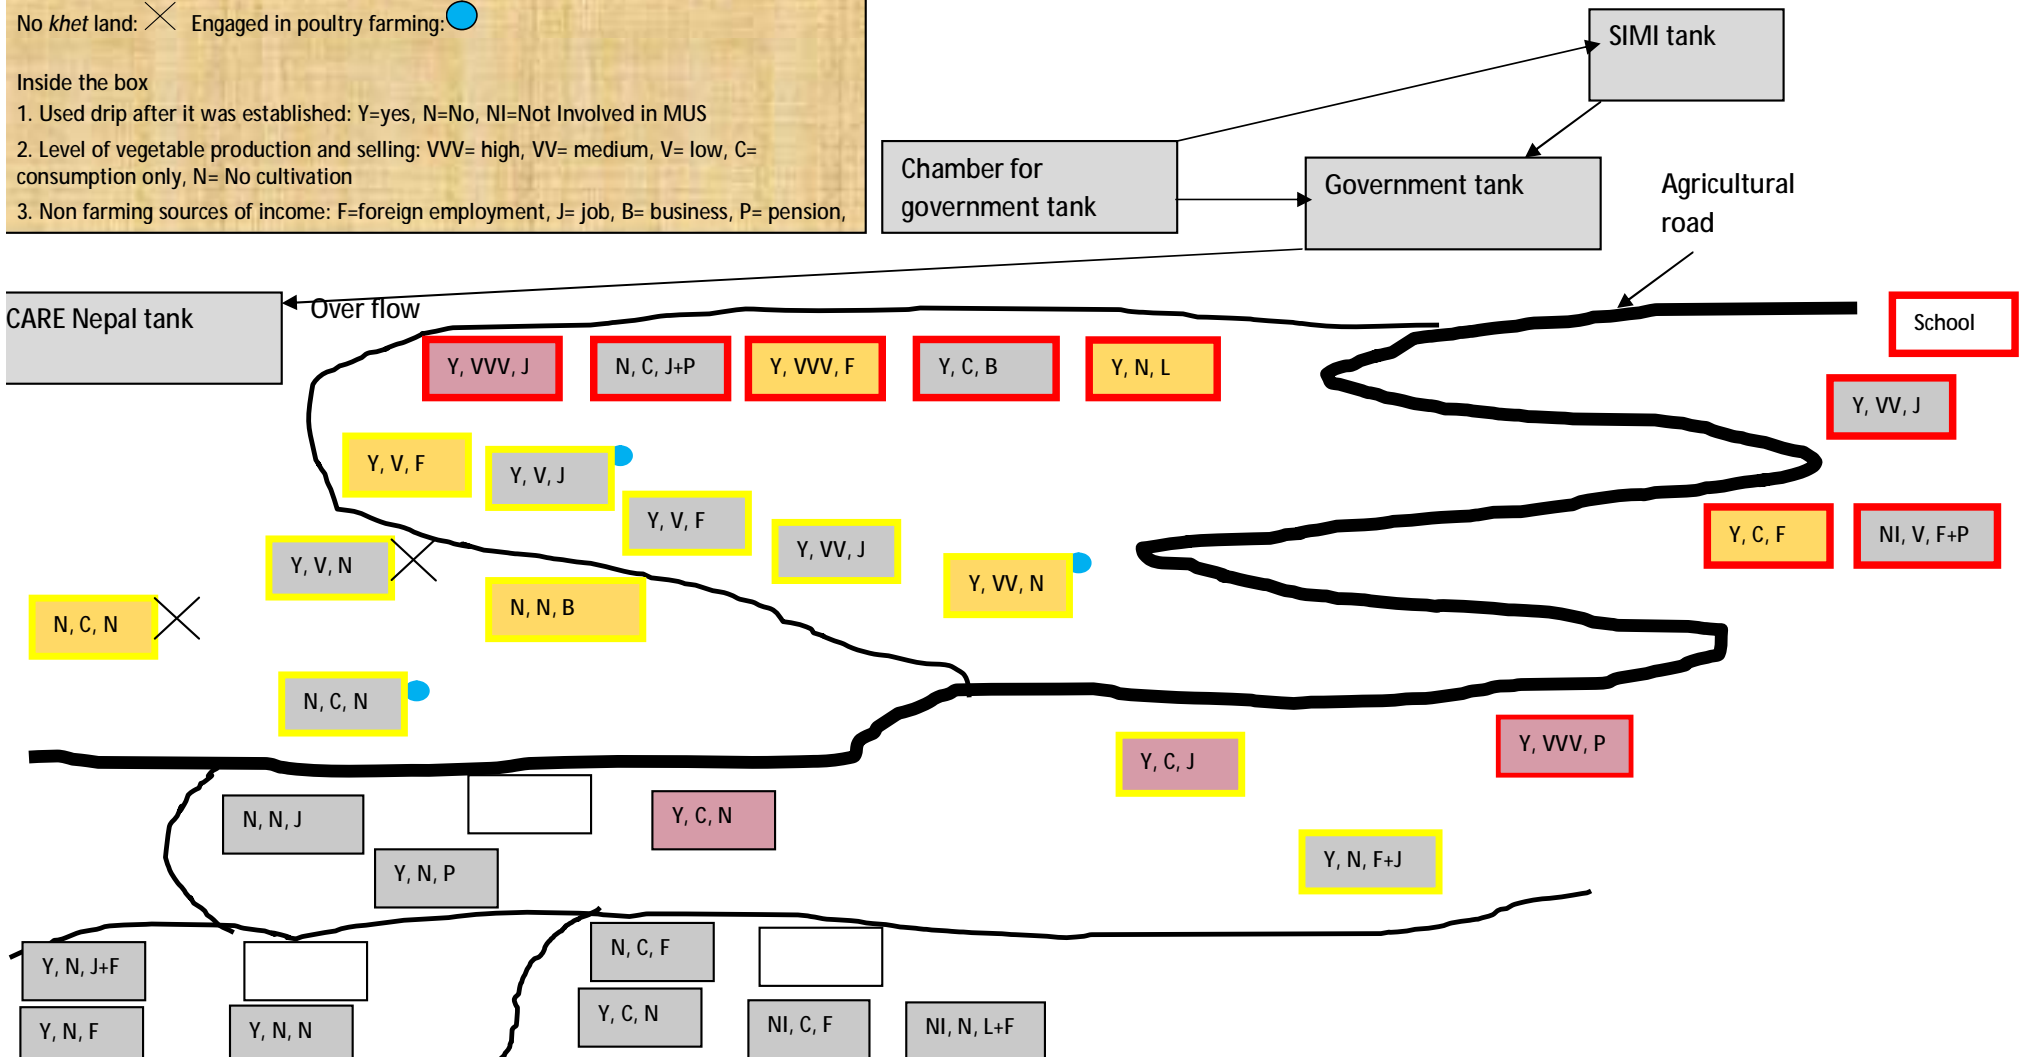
No *khet* land: Engaged in poultry farming:

Inside the box
1. Used drip after it was established: Y=yes, N=No, NI=Not Involved in MUS
2. Level of vegetable production and selling: VVV= high, VV= medium, V= low, C= consumption only, N= No cultivation
3. Non farming sources of income: F=foreign employment, J= job, B= business, P= pension,

SIMI tank

Chamber for government tank

Government tank

Agricultural road

CARE Nepal tank

Over flow

School

Y, VVV, J
N, C, J+P
Y, VVV, F
Y, C, B
Y, N, L
Y, VV, J
Y, V, F
Y, V, J
Y, V, F
Y, VV, J
Y, VV, N
Y, C, F
NI, V, F+P
Y, V, N
N, N, B
N, C, N
N, C, N
Y, C, J
Y, VVV, P
N, N, J
Y, C, N
Y, N, P
Y, N, F+J
N, C, F
Y, N, J+F
Y, N, F
Y, N, N
Y, C, N
NI, C, F
NI, N, L+F